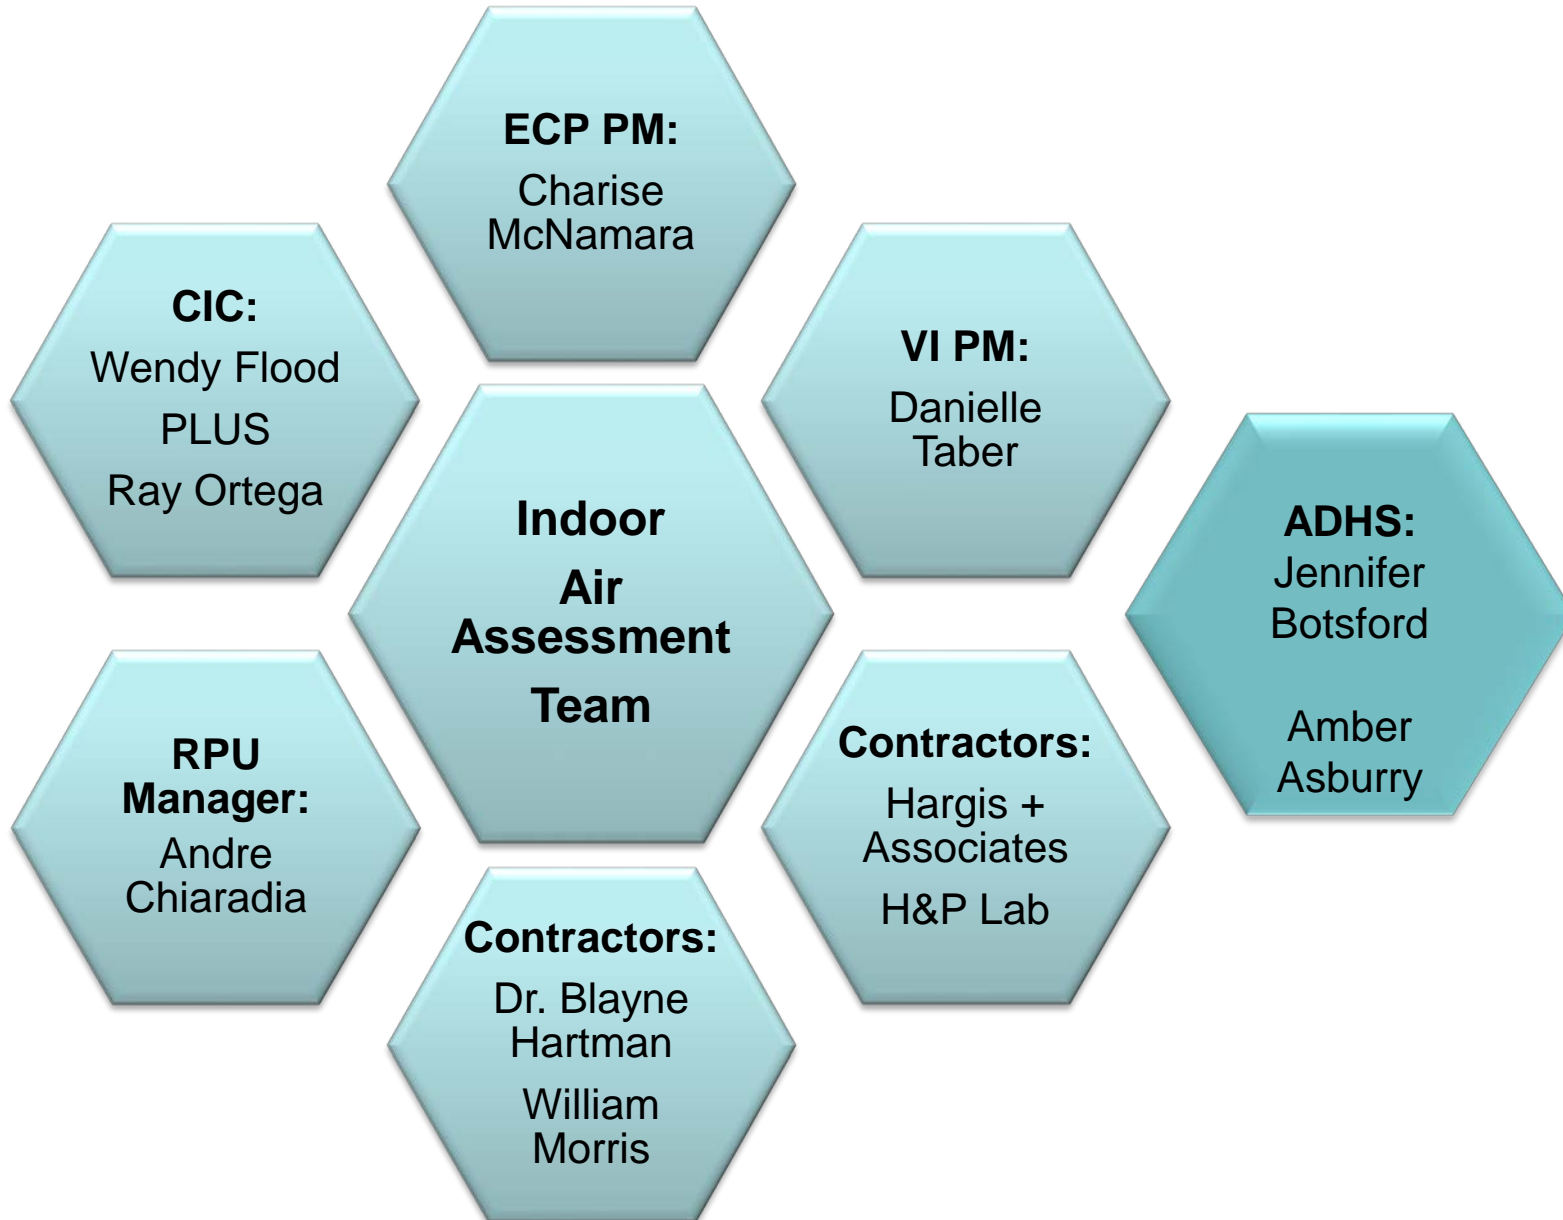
ECP PM:
Charise McNamara

CIC:
Wendy Flood
PLUS
Ray Ortega

VI PM:
Danielle Taber

Indoor Air Assessment Team

ADHS:
Jennifer Botsford

Amber Asburry

RPU Manager:
Andre Chiaradia

Contractors:
Hargis + Associates
H&P Lab

Contractors:
Dr. Blayne Hartman
William Morris